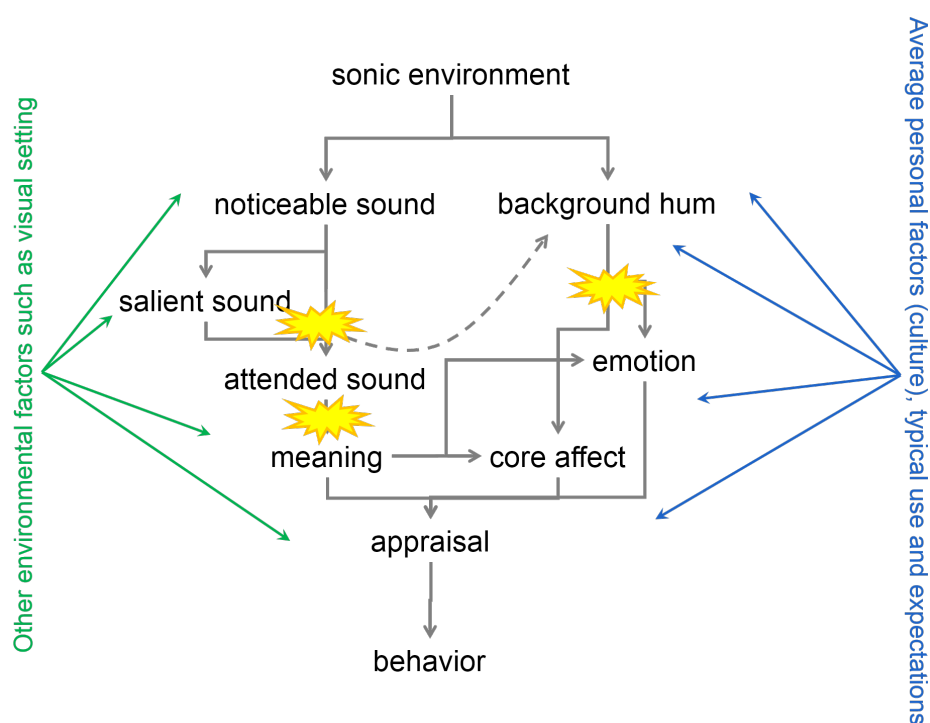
Other environmental factors such as visual setting

sonic environment

noticeable sound

background hum

salient sound

attended sound

emotion

meaning

core affect

appraisal

behavior

Average personal factors (culture), typical use and expectations